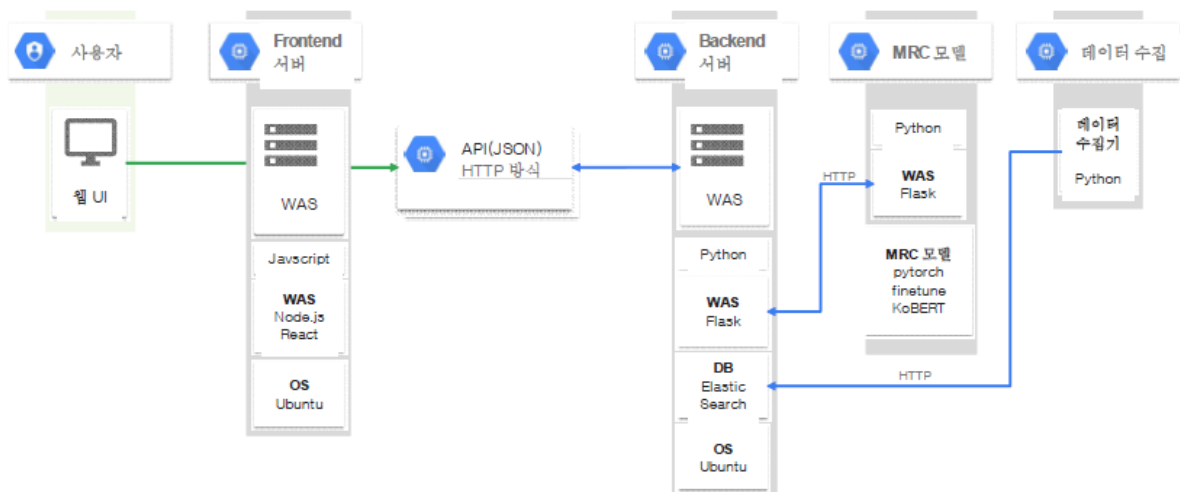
사용자

웹 UI

Frontend 서버

WAS

Javscript

WAS
Node.js
React

OS
Ubuntu

API(JSON)
HTTP 방식

Backend 서버

WAS

Python

WAS
Flask

DB
Elastic
Search

OS
Ubuntu

MRC 모델

Python

WAS
Flask

HTTP

MRC 모델
pytorch
finetune
KoBERT

데이터 수집

데이터
수집기

Python

HTTP